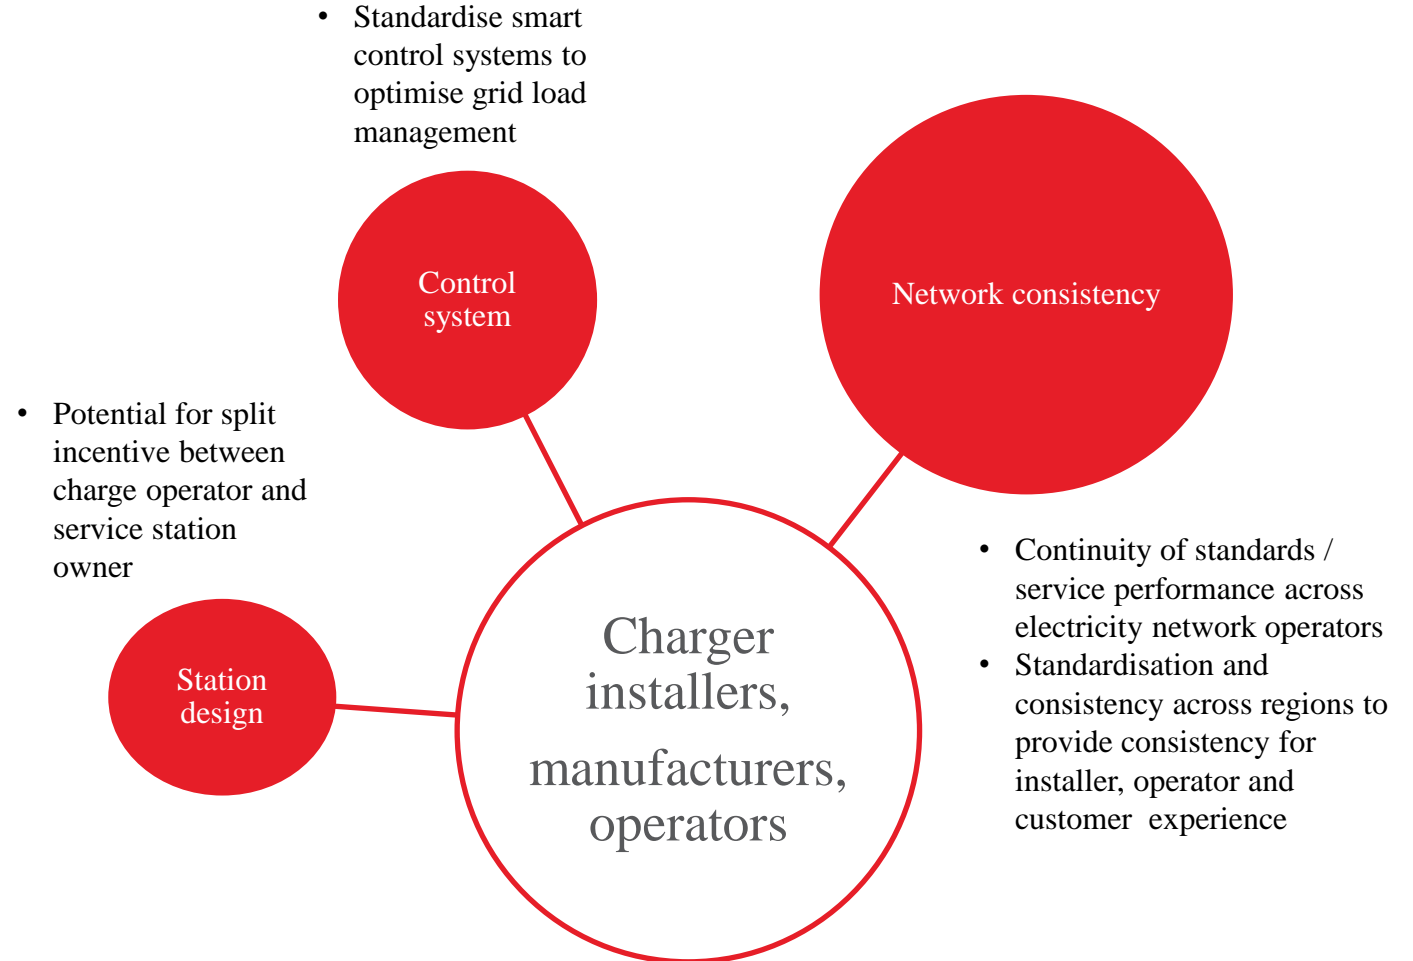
• Standardise smart control systems to optimise grid load management

Control system

Network consistency

• Potential for split incentive between charge operator and service station owner

• Continuity of standards / service performance across electricity network operators
• Standardisation and consistency across regions to provide consistency for installer, operator and customer experience

Station design

Charger installers,

manufacturers, operators